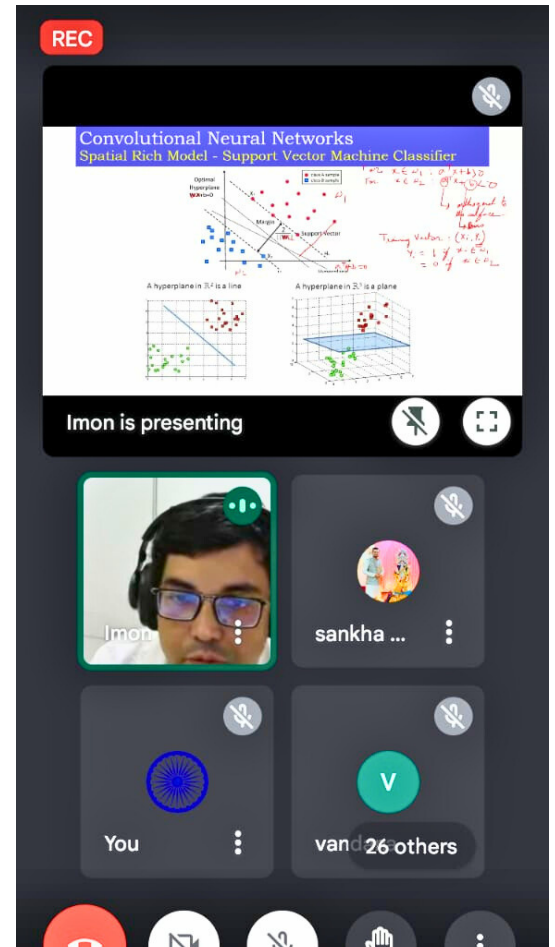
REC

Convolutional Neural Networks
Spatial Rich Model - Support Vector Machine Classifier

Optimal hyperplane

Margin

Support Vector

A hyperplane in $\mathbb{R}^2$ is a line

A hyperplane in $\mathbb{R}^3$ is a plane

Training Vector : $(x_i, y_i)$

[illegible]

Imon is presenting

Imon

sankha ...

You

V

van

26 others